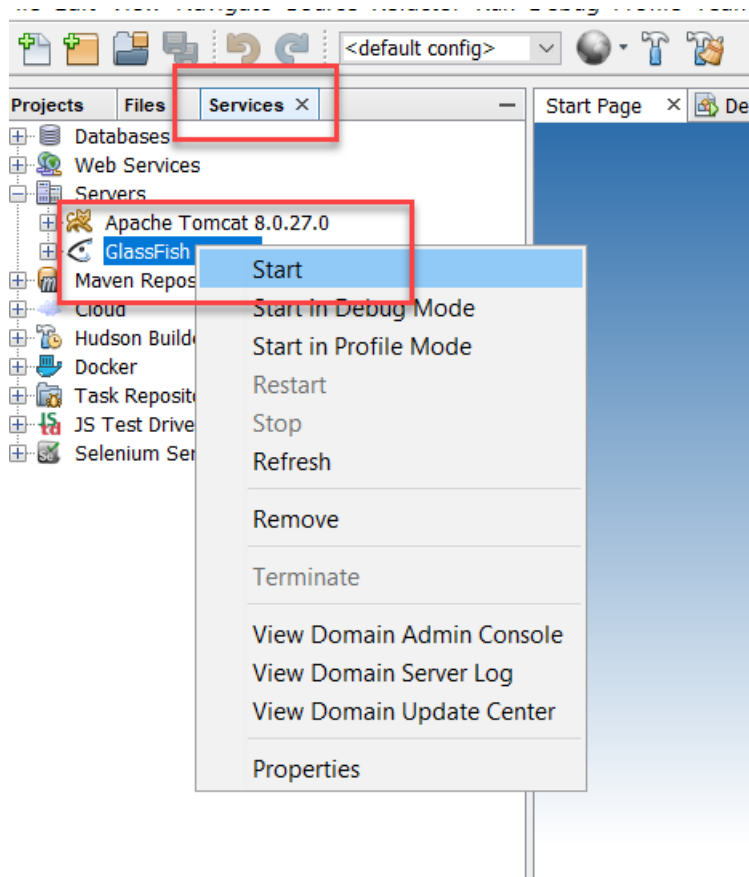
<default config>

Projects Files Services ×

Start Page × De

Databases
Web Services
Servers
Apache Tomcat 8.0.27.0
GlassFish
Maven Repos
Cloud
Hudson Builde
Docker
Task Reposit
JS Test Drive
Selenium Ser

Start
Start in Debug Mode
Start in Profile Mode
Restart
Stop
Refresh
Remove
Terminate
View Domain Admin Console
View Domain Server Log
View Domain Update Center
Properties